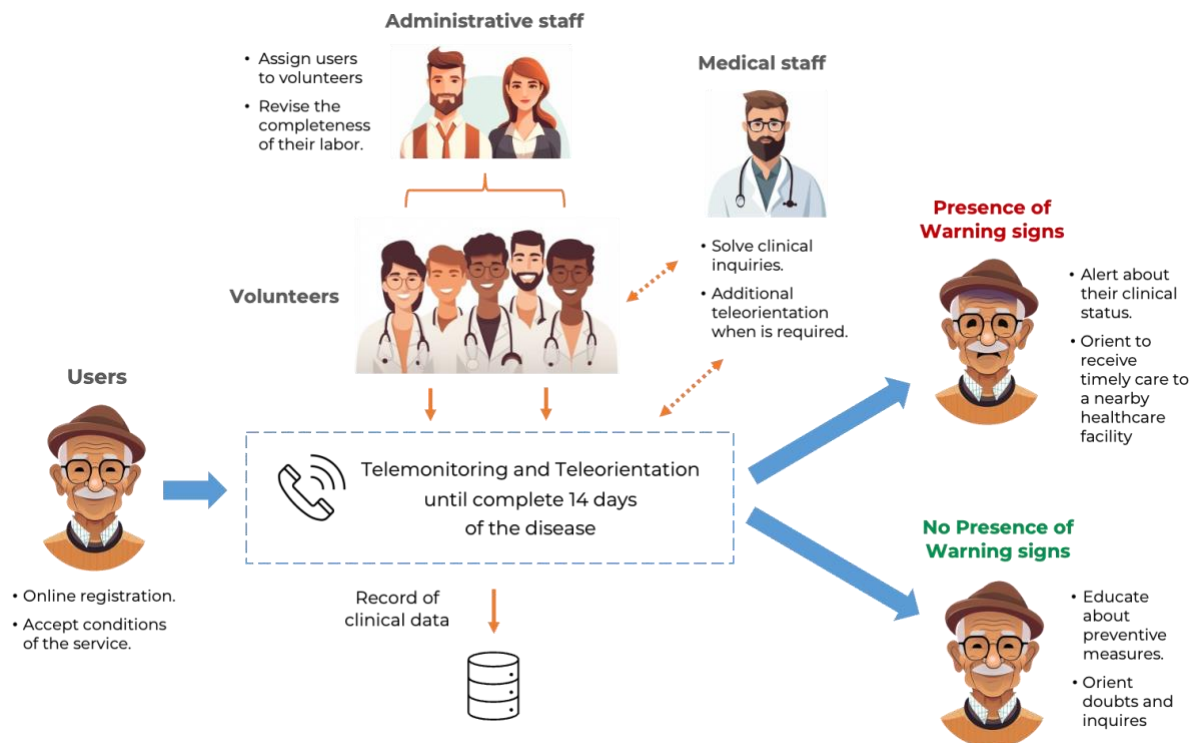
Administrative staff

• Assign users to volunteers
• Revise the completeness of their labor.

Medical staff

• Solve clinical inquiries.
• Additional teleorientation when is required.

Volunteers

Presence of Warning signs

• Alert about their clinical status.
• Orient to receive timely care to a nearby healthcare facility

Users

Telemonitoring and Teleorientation until complete 14 days of the disease

• Online registration.
• Accept conditions of the service.

Record of clinical data

No Presence of Warning signs

• Educate about preventive measures.
• Orient doubts and inquires